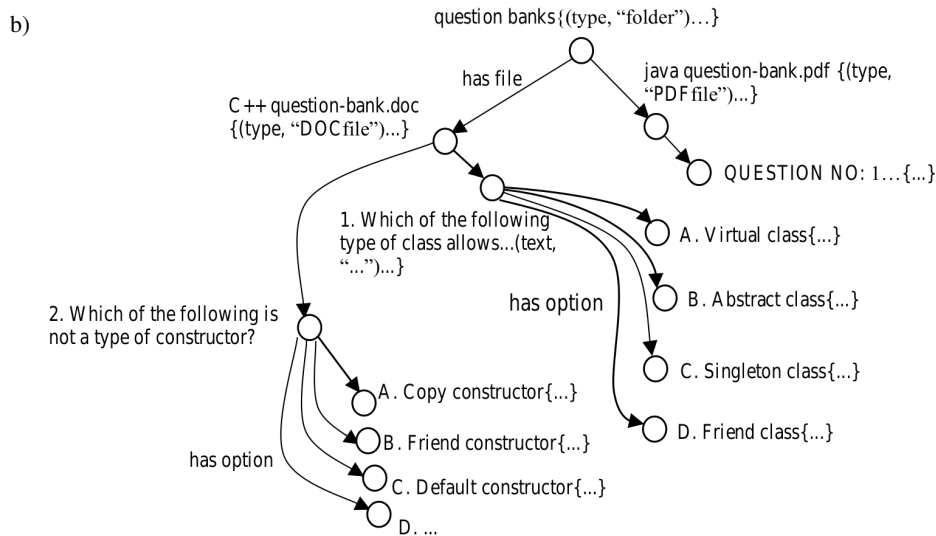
b)

question banks{(type, "folder")...}

has file

C++ question-bank.doc {(type, "DOC file")...}

java question-bank.pdf {(type, "PDF file")...}

QUESTION NO: 1...{...}

1. Which of the following type of class allows...(text, "...")...}

A. Virtual class{...}

has option

B. Abstract class{...}

C. Singleton class{...}

D. Friend class{...}

2. Which of the following is not a type of constructor?

A. Copy constructor{...}

B. Friend constructor{...}

has option

C. Default constructor{...}

D. ...